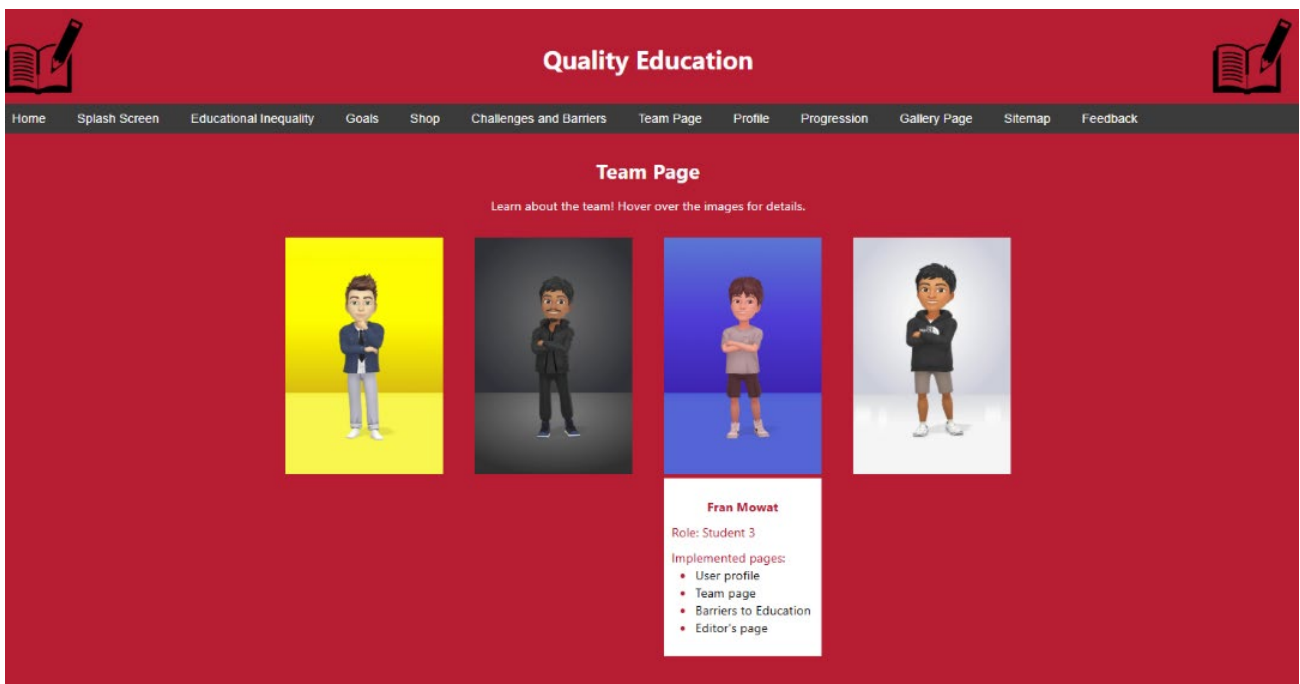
Quality Education

Home Splash Screen Educational Inequality Goals Shop Challenges and Barriers Team Page Profile Progression Gallery Page Sitemap Feedback

Team Page

Learn about the team! Hover over the images for details.

Fran Mowat

Role: Student 3

Implemented pages:
- User profile
- Team page
- Barriers to Education
- Editor's page